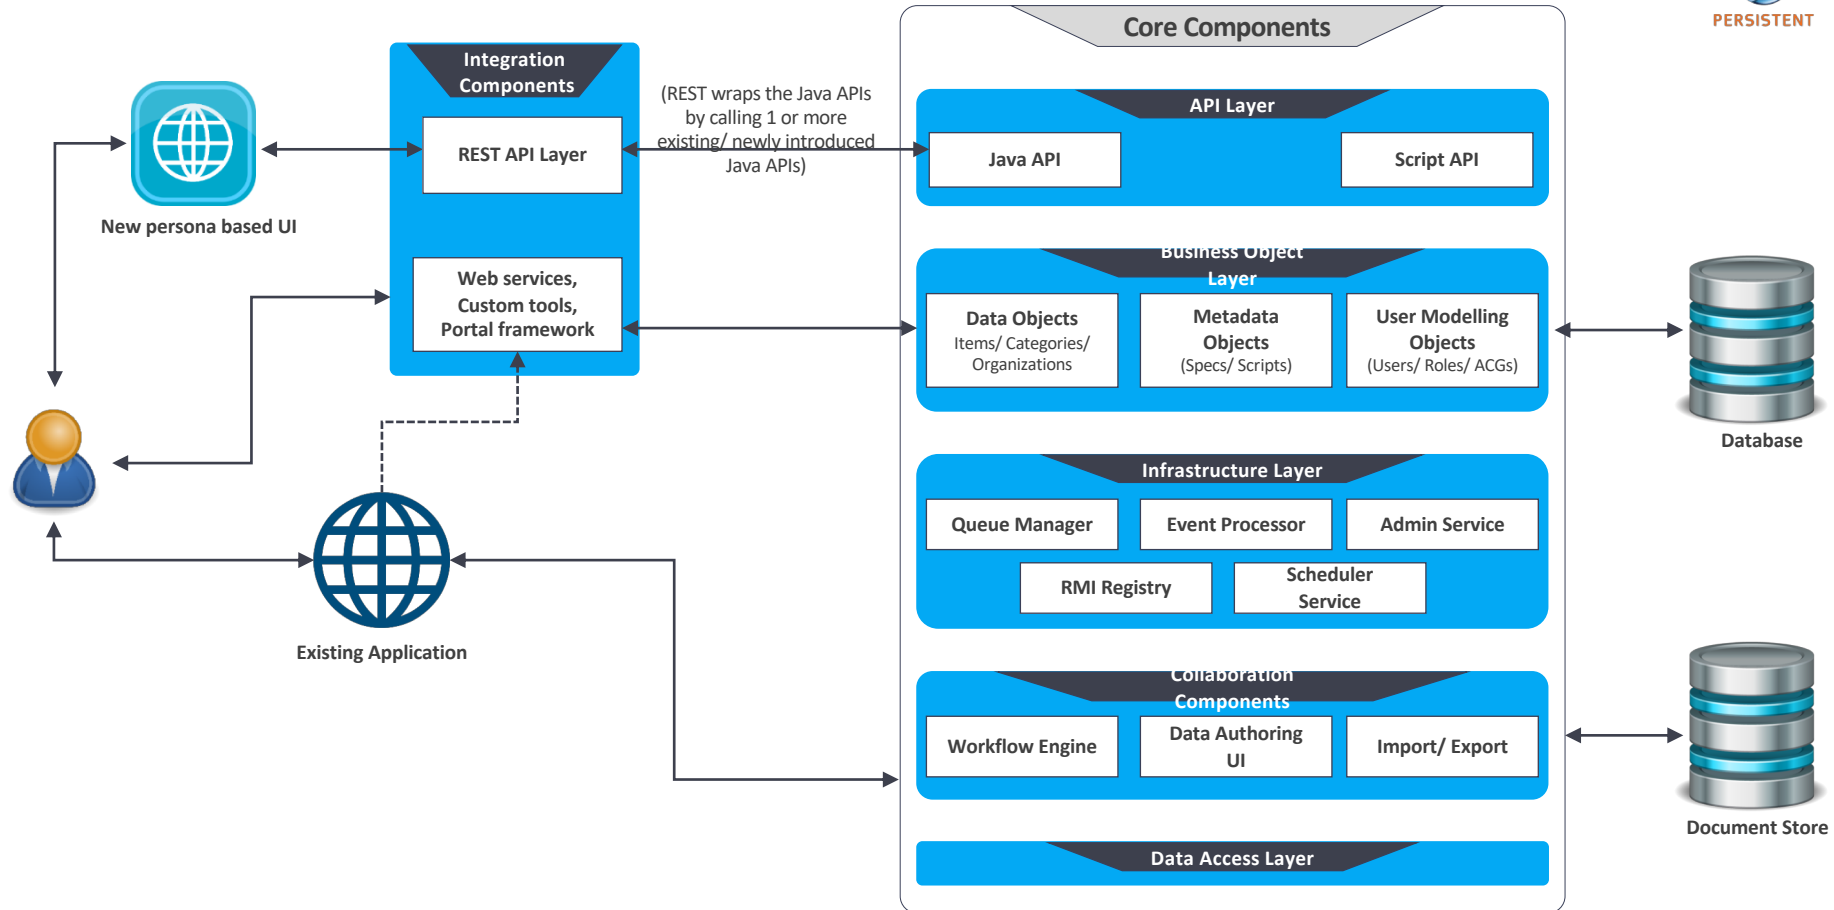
PERSISTENT

Core Components

Integration Components

REST API Layer

Web services, Custom tools, Portal framework

(REST wraps the Java APIs by calling 1 or more existing/ newly introduced Java APIs)

New persona based UI

Existing Application

API Layer

Java API

Script API

Business Object Layer

Data Objects
Items/ Categories/ Organizations

Metadata Objects
(Specs/ Scripts)

User Modelling Objects
(Users/ Roles/ ACGs)

Infrastructure Layer

Queue Manager

Event Processor

Admin Service

RMI Registry

Scheduler Service

Collaboration Components

Workflow Engine

Data Authoring UI

Import/ Export

Data Access Layer

Database

Document Store